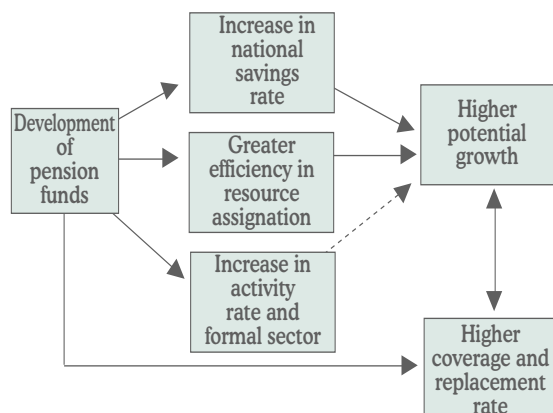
Development of pension funds

Increase in national savings rate

Greater efficiency in resource assignation

Increase in activity rate and formal sector

Higher potential growth

Higher coverage and replacement rate